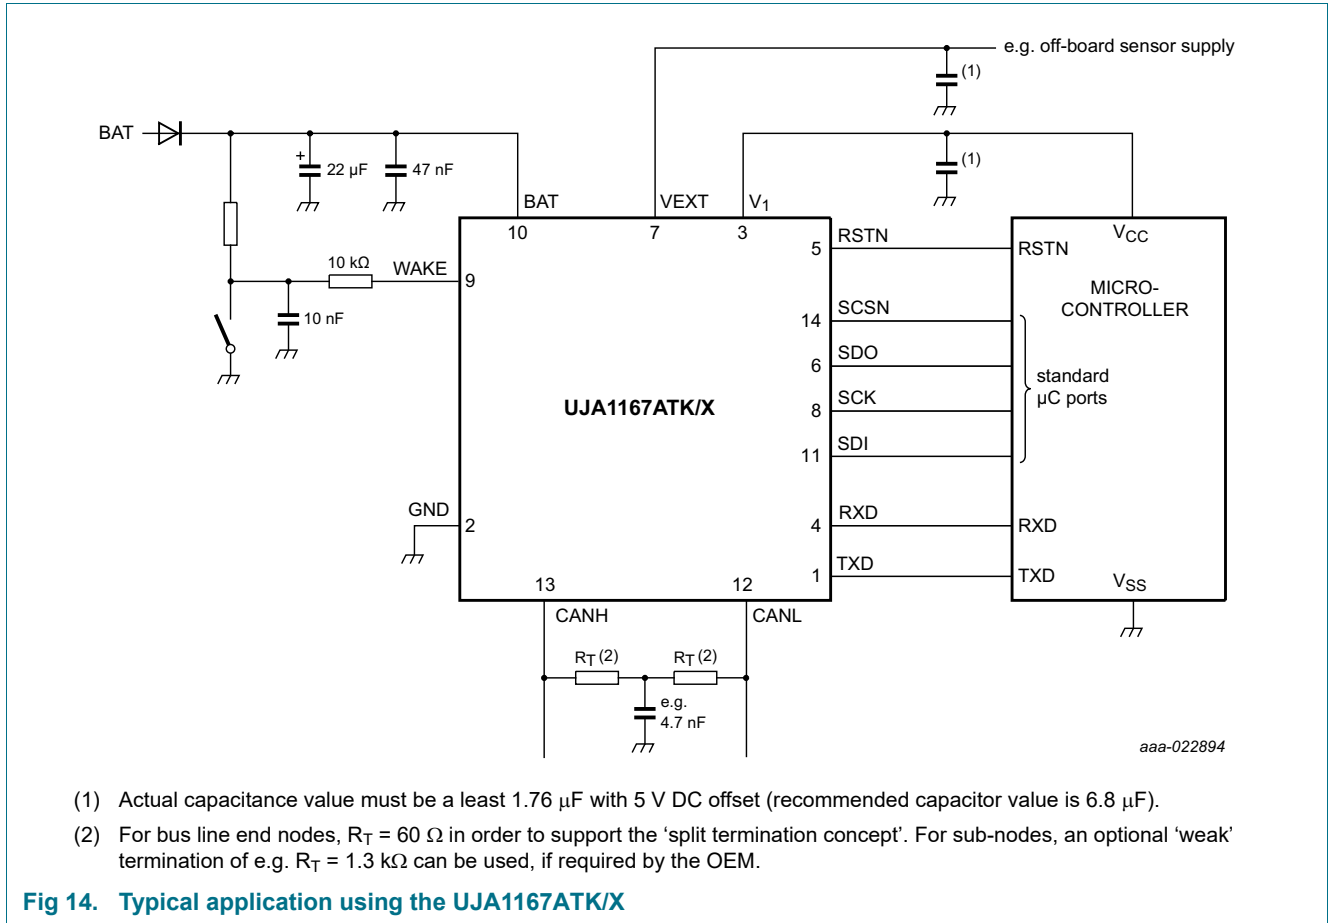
e.g. off-board sensor supply

(1)

(1)

BAT

22 μF

47 nF

BAT

VEXT

$V_1$

10

7

3

5

RSTN

RSTN

$V_{CC}$

10 kΩ

WAKE

9

MICRO-
CONTROLLER

10 nF

SCSN

14

6

SDO

standard
μC ports

UJA1167ATK/X

SCK

8

SDI

11

GND

2

RXD

4

RXD

TXD

1

TXD

$V_{SS}$

13

12

CANH

CANL

$R_T$ (2)

$R_T$ (2)

e.g.
4.7 nF

aaa-022894

(1) Actual capacitance value must be a least 1.76 μF with 5 V DC offset (recommended capacitor value is 6.8 μF).

(2) For bus line end nodes, $R_T$ = 60 Ω in order to support the ‘split termination concept’. For sub-nodes, an optional ‘weak’ termination of e.g. $R_T$ = 1.3 kΩ can be used, if required by the OEM.

Fig 14. Typical application using the UJA1167ATK/X